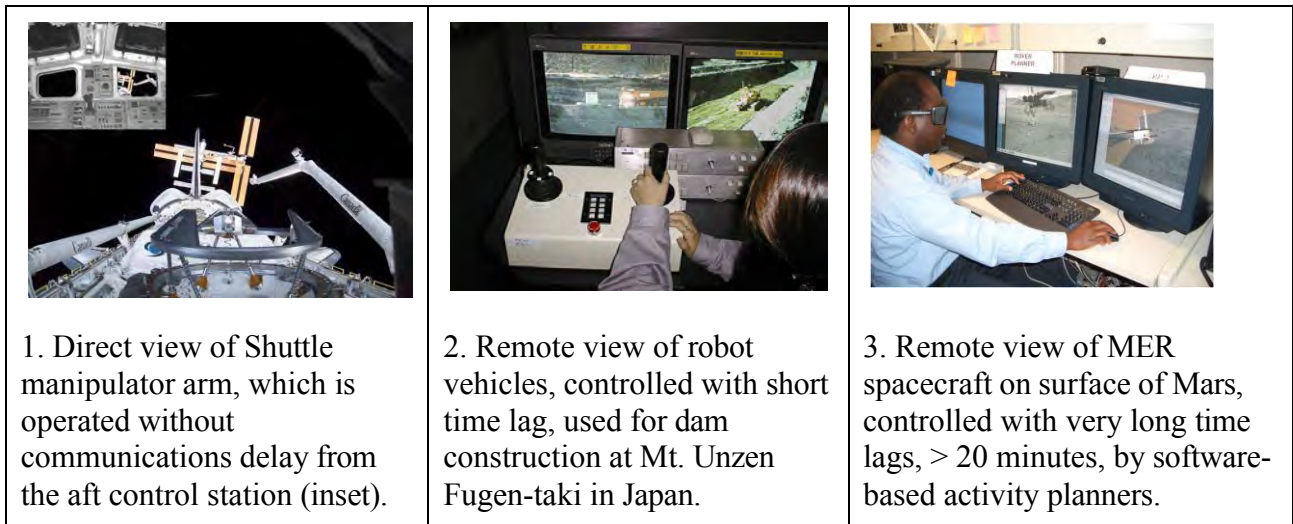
| | | |
|---|---|---|
| 1. Direct view of Shuttle manipulator arm, which is operated without communications delay from the aft control station (inset). | 2. Remote view of robot vehicles, controlled with short time lag, used for dam construction at Mt. Unzen Fugen-taki in Japan. | 3. Remote view of MER spacecraft on surface of Mars, controlled with very long time lags, > 20 minutes, by software-based activity planners. |